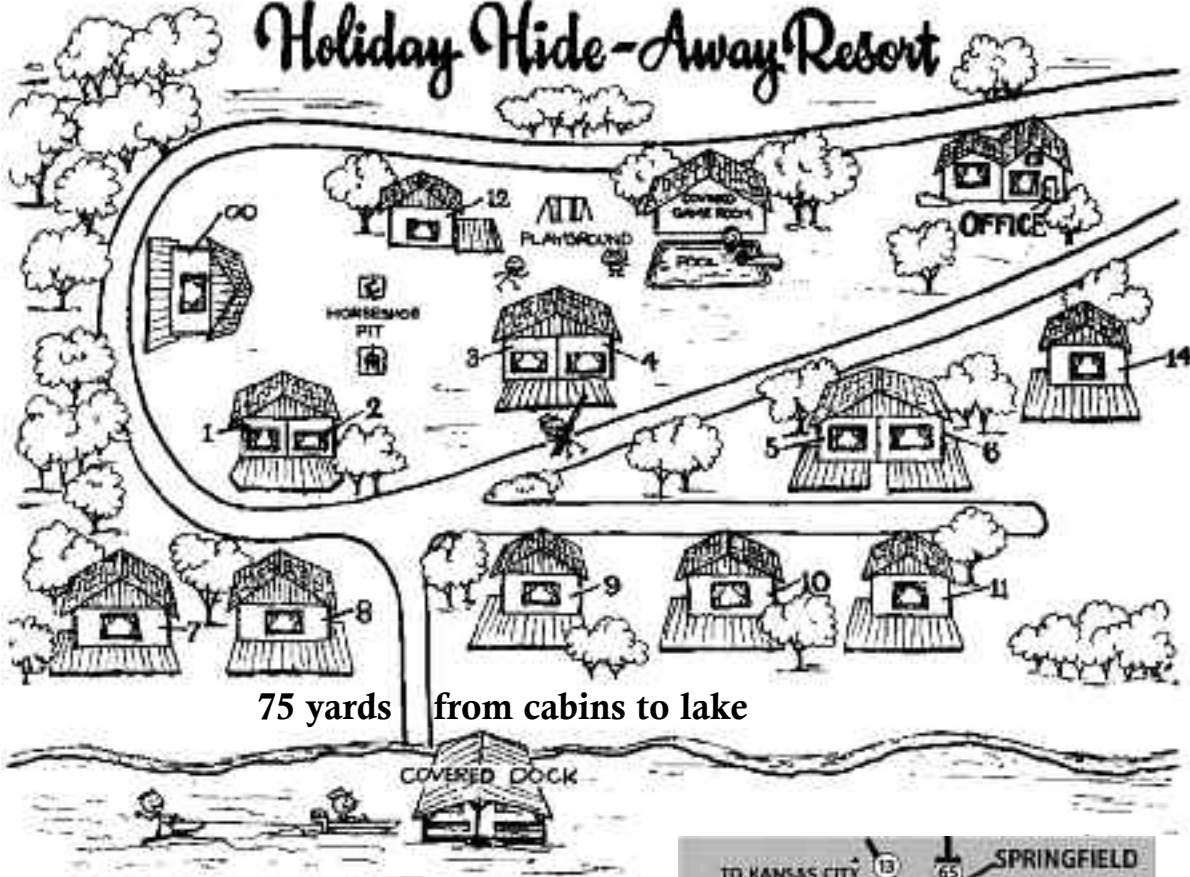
Holiday Hide-Away Resort

12

PLAYGROUND

COVERED GAME ROOM

POOL

OFFICE

HORSESHOE PIT

3

4

1

2

5

6

14

9

10

11

7

8

75 yards from cabins to lake

COVERED DOCK

TO KANSAS CITY 13

65

SPRINGFIELD